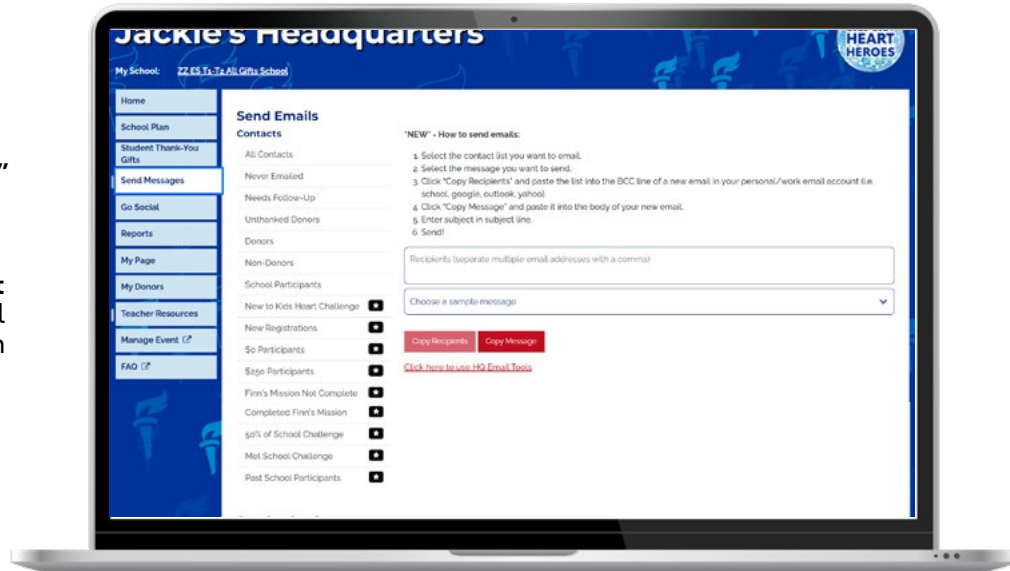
Jackie's Headquarters

HEART HEROES

My School: ZZ ES T1-T2 All Gifts School

Home
School Plan
Student Thank-You Gifts
Send Messages
Go Social
Reports
My Page
My Donors
Teacher Resources
Manage Event
FAQ

Send Emails
Contacts

All Contacts
Never Emailed
Needs Follow-Up
Unthanked Donors
Donors
Non-Donors
School Participants
New to Kids Heart Challenge
New Registrations
$0 Participants
$250 Participants
Finn's Mission Not Complete
Completed Finn's Mission
50% of School Challenge
Met School Challenge
Past School Participants

"NEW" - How to send emails:

1. Select the contact list you want to email.
2. Select the message you want to send.
3. Click "Copy Recipients" and paste the list into the BCC line of a new email in your personal/work email account (i.e. school, google, outlook, yahoo).
4. Click "Copy Message" and paste it into the body of your new email.
5. Enter subject in subject line.
6. Send!

Recipients (separate multiple email addresses with a comma)

Choose a sample message

Copy Recipients
Copy Message

Click here to use HQ Email Tools